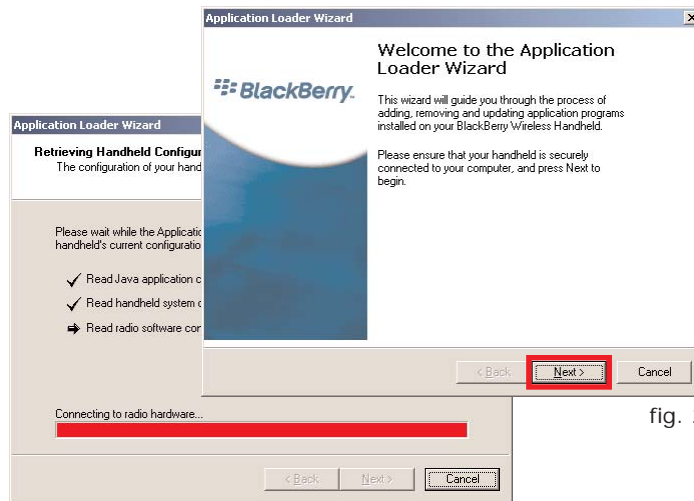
Application Loader Wizard

BlackBerry.

Welcome to the Application Loader Wizard

This wizard will guide you through the process of adding, removing and updating application programs installed on your BlackBerry Wireless Handheld.

Please ensure that your handheld is securely connected to your computer, and press Next to begin.

< Back
Next >
Cancel

Application Loader Wizard

Retrieving Handheld Configur
The configuration of your hand

Please wait while the Applicati
handheld's current configuratio

Read Java application c
Read handheld system c
Read radio software cor

Connecting to radio hardware...

< Back
Next >
Cancel

fig. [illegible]